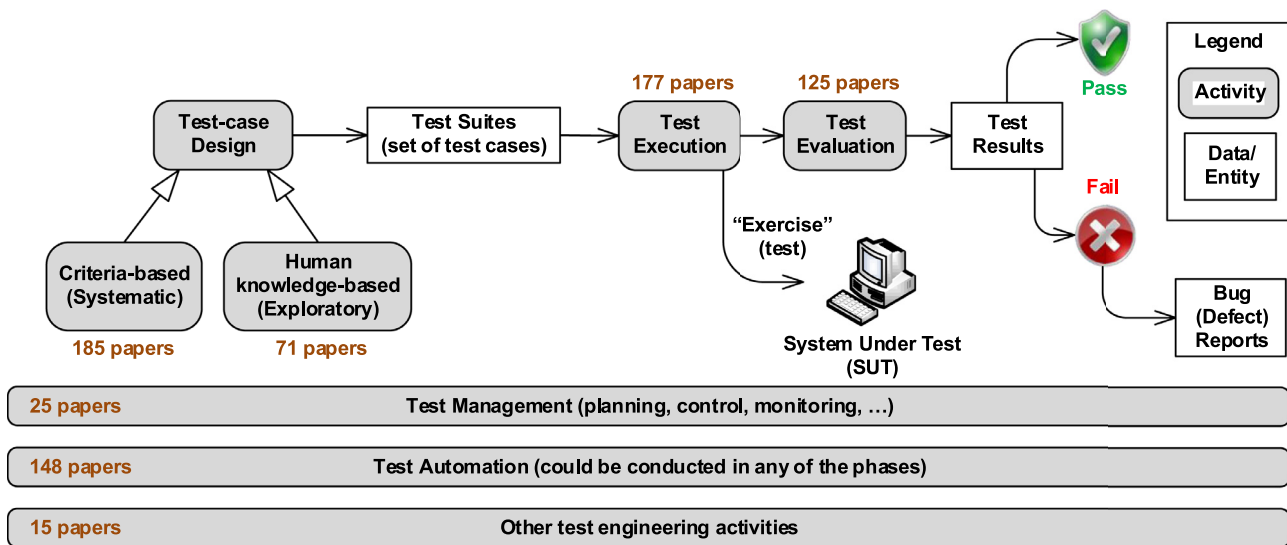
Test-case Design

Test Suites (set of test cases)

177 papers

Test Execution

125 papers

Test Evaluation

Test Results

Pass

Fail

Legend

Activity

Data/ Entity

"Exercise" (test)

Criteria-based (Systematic)

185 papers

Human knowledge-based (Exploratory)

71 papers

System Under Test (SUT)

Bug (Defect) Reports

25 papers Test Management (planning, control, monitoring, …)

148 papers Test Automation (could be conducted in any of the phases)

15 papers Other test engineering activities